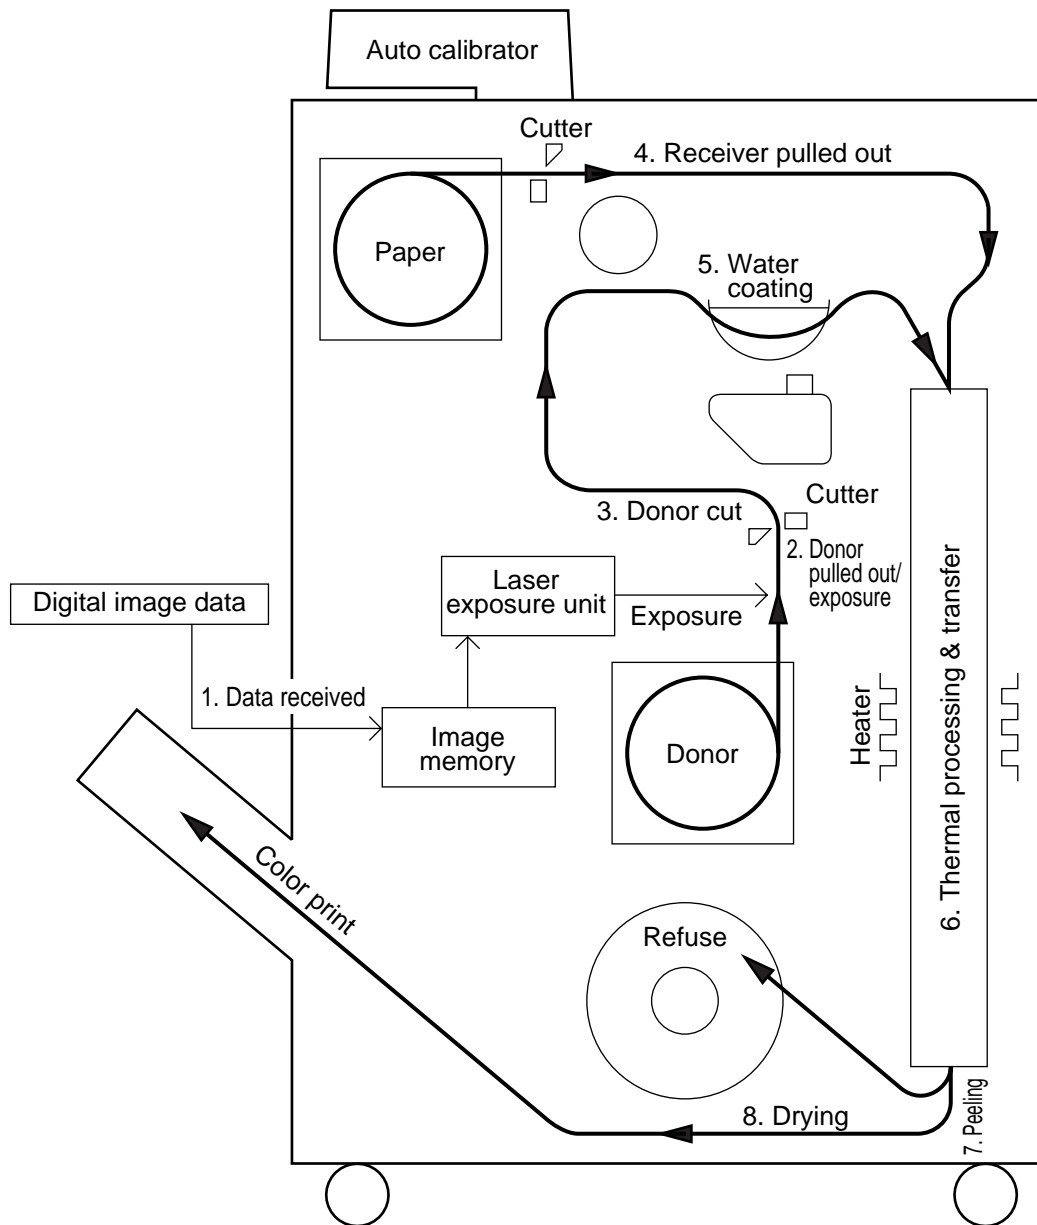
Auto calibrator

Cutter

4. Receiver pulled out

Paper

5. Water coating

Cutter

3. Donor cut

2. Donor pulled out/ exposure

Laser exposure unit

Exposure

Digital image data

1. Data received

Image memory

Donor

Heater

6. Thermal processing & transfer

Color print

Refuse

8. Drying

7. Peeling